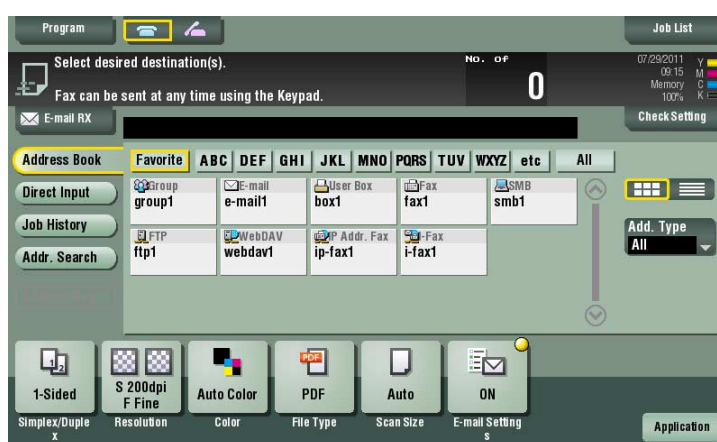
Program

Job List

Select desired destination(s).

Fax can be sent at any time using the Keypad.

NO. OF

0

07/29/2011
09:15
Memory
100%

Y
M
C
K

E-mail RX

Check Setting

Address Book

Direct Input

Job History

Addr. Search

Favorite | ABC | DEF | GHI | JKL | MNO | PQRS | TUV | WXYZ | etc | All

Group
group1

E-mail
e-mail1

User Box
box1

Fax
fax1

SMB
smb1

FTP
ftp1

WebDAV
webdav1

IP Addr. Fax
ip-fax1

I-Fax
i-fax1

Add. Type
All

1-Sided
Simplex/Duplex

S 200dpi F Fine
Resolution

Auto Color
Color

PDF
PDF
File Type

Auto
Scan Size

ON
E-mail Settings

Application